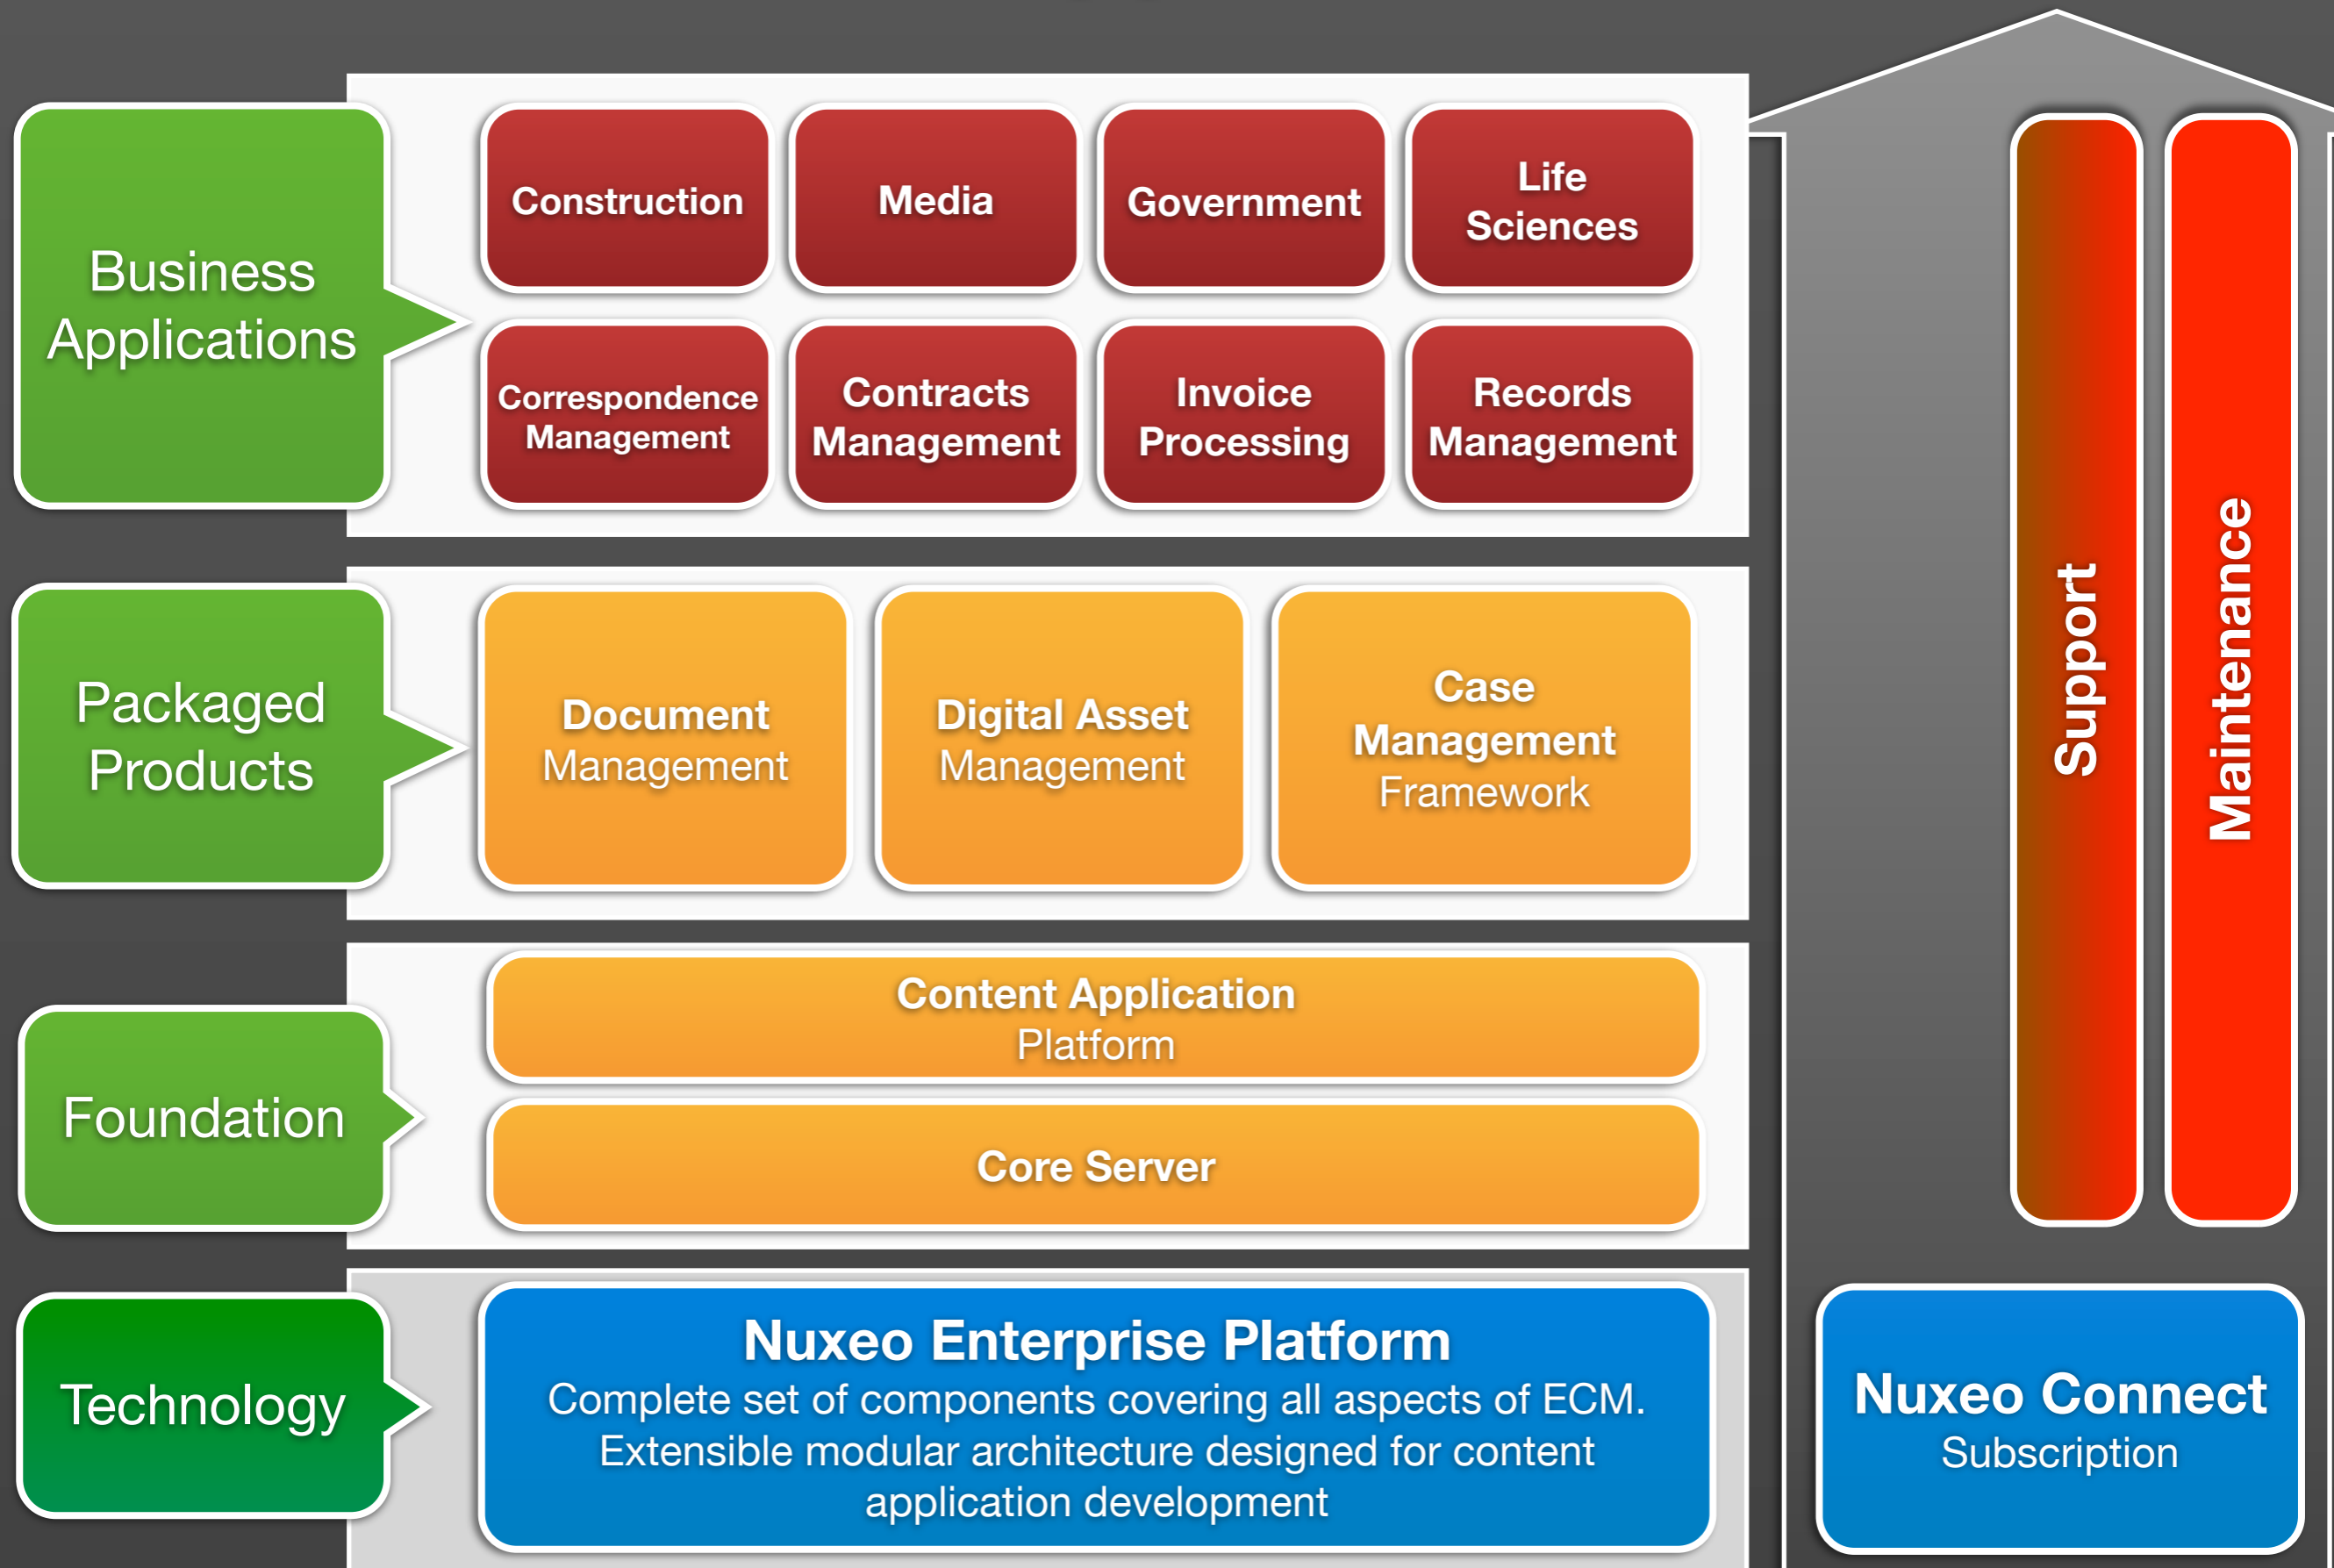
Business Applications

Construction

Media

Government

Life Sciences

Correspondence Management

Contracts Management

Invoice Processing

Records Management

Packaged Products

Document Management

Digital Asset Management

Case Management Framework

Foundation

Content Application Platform

Core Server

Technology

Nuxeo Enterprise Platform
Complete set of components covering all aspects of ECM. Extensible modular architecture designed for content application development

Support

Maintenance

Nuxeo Connect
Subscription